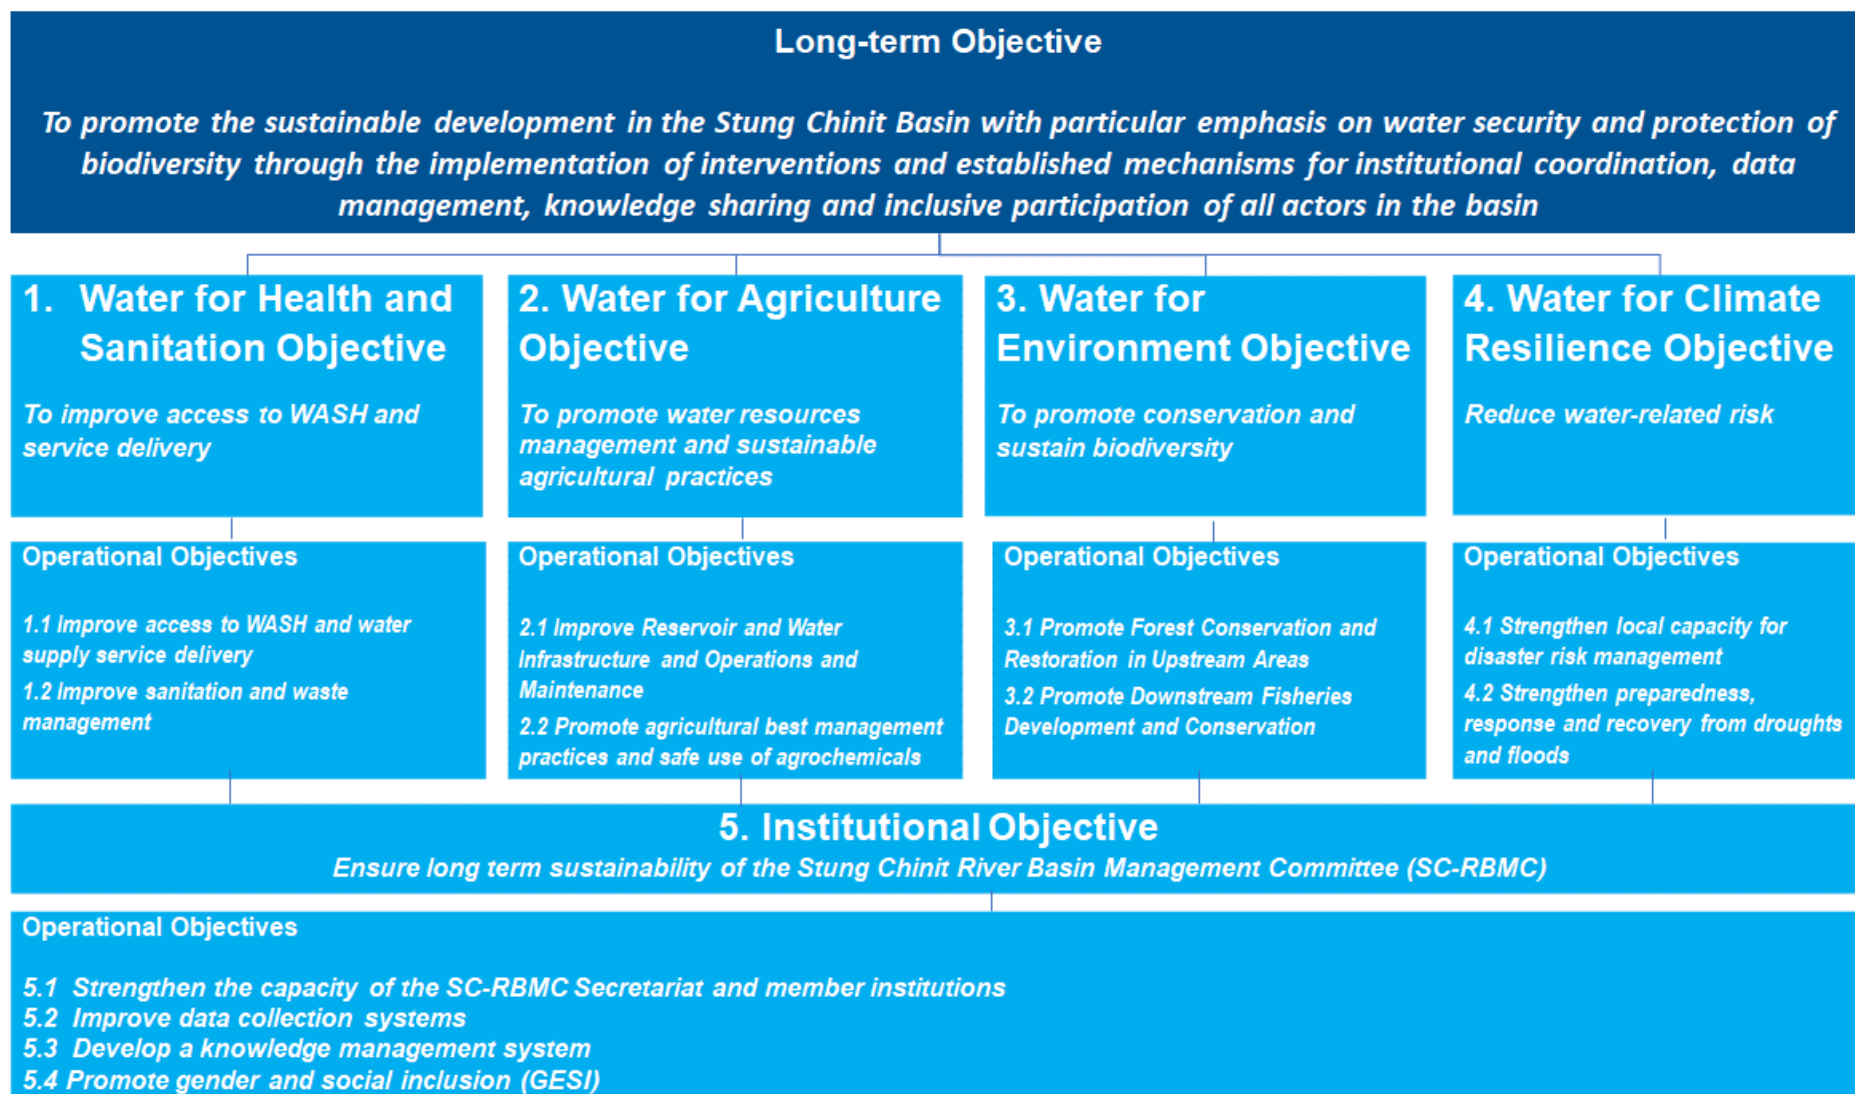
Long-term Objective

To promote the sustainable development in the Stung Chinit Basin with particular emphasis on water security and protection of biodiversity through the implementation of interventions and established mechanisms for institutional coordination, data management, knowledge sharing and inclusive participation of all actors in the basin

1. Water for Health and Sanitation Objective

To improve access to WASH and service delivery

Operational Objectives

1.1 Improve access to WASH and water supply service delivery

1.2 Improve sanitation and waste management

2. Water for Agriculture Objective

To promote water resources management and sustainable agricultural practices

Operational Objectives

2.1 Improve Reservoir and Water Infrastructure and Operations and Maintenance

2.2 Promote agricultural best management practices and safe use of agrochemicals

3. Water for Environment Objective

To promote conservation and sustain biodiversity

Operational Objectives

3.1 Promote Forest Conservation and Restoration in Upstream Areas

3.2 Promote Downstream Fisheries Development and Conservation

4. Water for Climate Resilience Objective

Reduce water-related risk

Operational Objectives

4.1 Strengthen local capacity for disaster risk management

4.2 Strengthen preparedness, response and recovery from droughts and floods

5. Institutional Objective

Ensure long term sustainability of the Stung Chinit River Basin Management Committee (SC-RBMC)

Operational Objectives

5.1 Strengthen the capacity of the SC-RBMC Secretariat and member institutions
5.2 Improve data collection systems
5.3 Develop a knowledge management system
5.4 Promote gender and social inclusion (GESI)